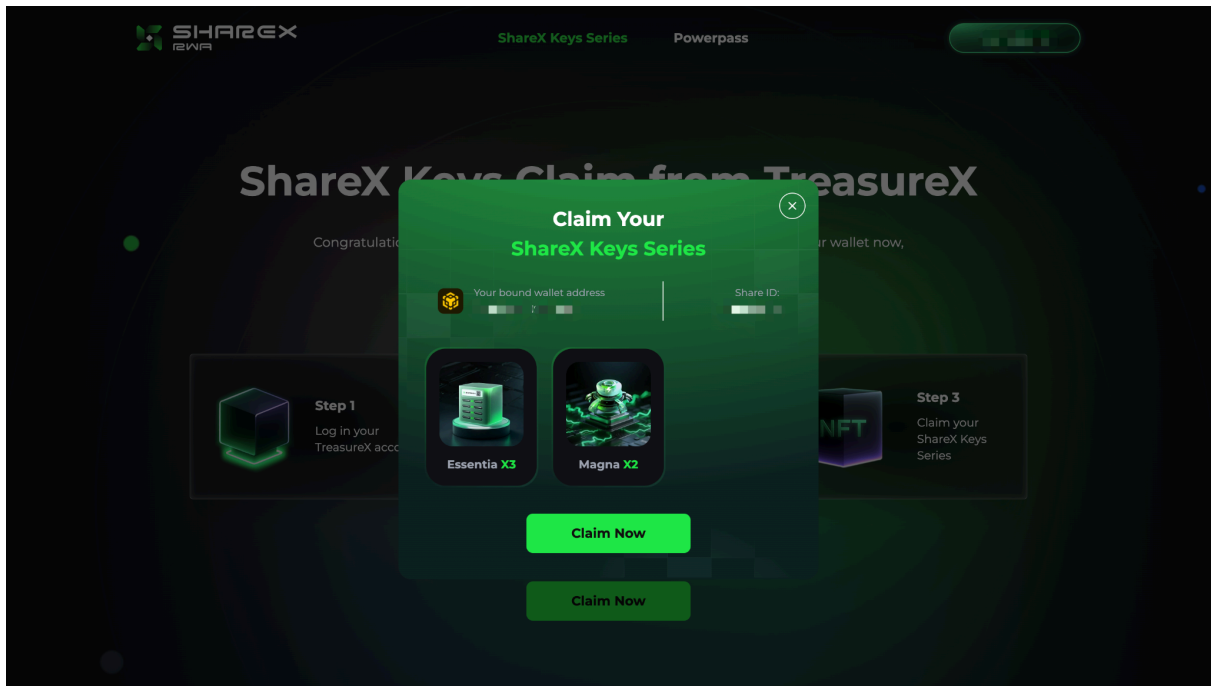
SHAREX RWA

ShareX Keys Series

Powerpass

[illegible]

ShareX Keys Claim from TreasureX

Congratulatio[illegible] ur wallet now,

Step 1
Log in your TreasureX acc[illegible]

NFT

Step 3
Claim your ShareX Keys Series

Claim Your
ShareX Keys Series

×

Your bound wallet address
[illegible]

Share ID:
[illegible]

Essentia X3

Magna X2

Claim Now

Claim Now